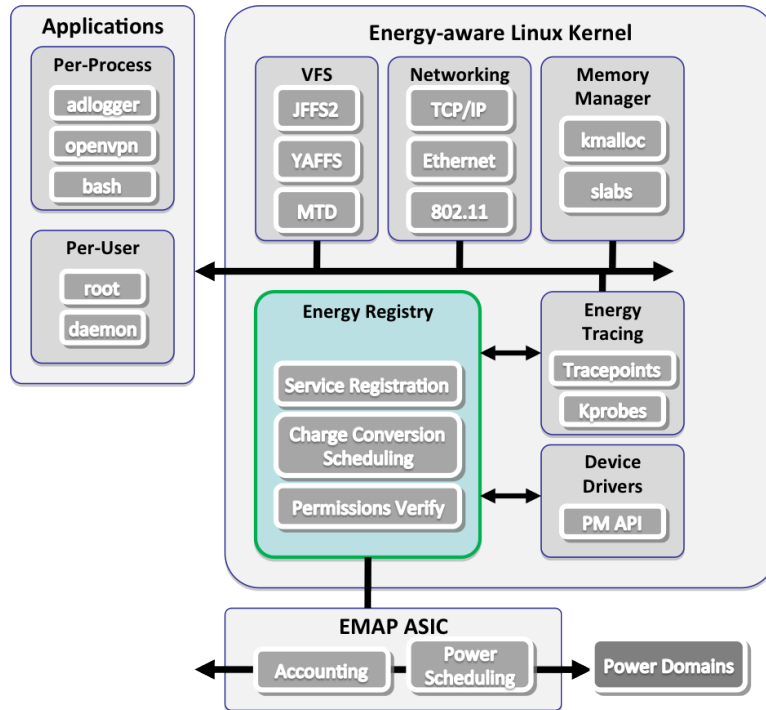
Applications

Per-Process

adlogger

openvpn

bash

Per-User

root

daemon

Energy-aware Linux Kernel

VFS

JFFS2

YAFFS

MTD

Networking

TCP/IP

Ethernet

802.11

Memory Manager

kmalloc

slabs

Energy Registry

Service Registration

Charge Conversion Scheduling

Permissions Verify

Energy Tracing

Tracepoints

Kprobes

Device Drivers

PM API

EMAP ASIC

Accounting

Power Scheduling

Power Domains